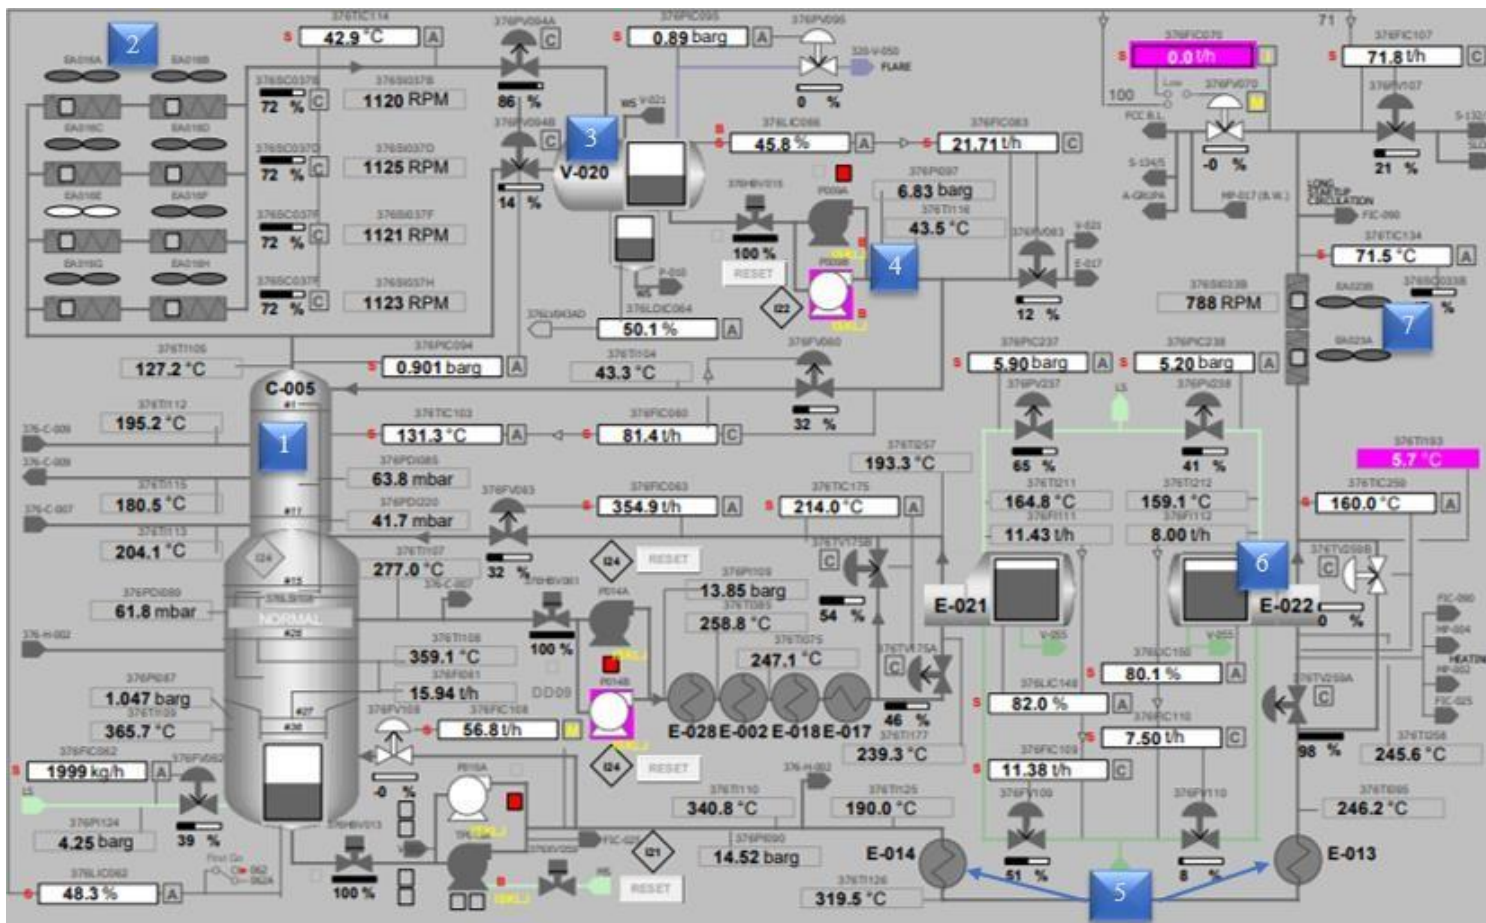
2
376TIC114
42.9 °C
A
376PV004A
C
376PIC095
0.89 barg
A
376PV096
320-V-050
FLARE
0 %
86 %
1120 RPM
72 %
C
1125 RPM
72 %
C
1121 RPM
72 %
C
1123 RPM
72 %
C
3
V-020
376PV004B
C
14 %
376LIC086
45.8 %
A
376FIC083
21.71 t/h
C
6.83 barg
43.5 °C
100 %
RESET
4
12 %
50.1 %
A
I22
43.3 °C
376TI106
127.2 °C
376PIC094
0.901 barg
A
C-005
376TI112
195.2 °C
1
376TIC103
131.3 °C
A
376FIC080
81.4 t/h
C
32 %
376FV080
63.8 mbar
180.5 °C
41.7 mbar
376FV083
376FIC083
354.9 t/h
A
376TIC175
214.0 °C
A
204.1 °C
I24
277.0 °C
32 %
I24
RESET
61.8 mbar
NORMAL
13.85 barg
258.8 °C
54 %
359.1 °C
100 %
247.1 °C
1.047 barg
15.94 t/h
DD09
365.7 °C
56.8 t/h
E-028 E-002 E-018 E-017
46 %
376FIC062
1999 kg/h
A
-0 %
I24
RESET
239.3 °C
39 %
4.25 barg
340.8 °C
190.0 °C
I21
14.52 barg
48.3 %
A
100 %
RESET
E-014
319.5 °C
5
E-013
376FIC070
0.0 t/h
100
-0 %
71
376FIC107
71.8 t/h
C
21 %
376TIC134
71.5 °C
A
788 RPM
7
%
5.90 barg
A
5.20 barg
A
65 %
41 %
193.3 °C
164.8 °C
159.1 °C
11.43 t/h
8.00 t/h
E-021
E-022
6
0 %
5.7 °C
376TIC250
160.0 °C
A
80.1 %
A
82.0 %
A
7.50 t/h
C
11.38 t/h
C
51 %
8 %
98 %
245.6 °C
246.2 °C